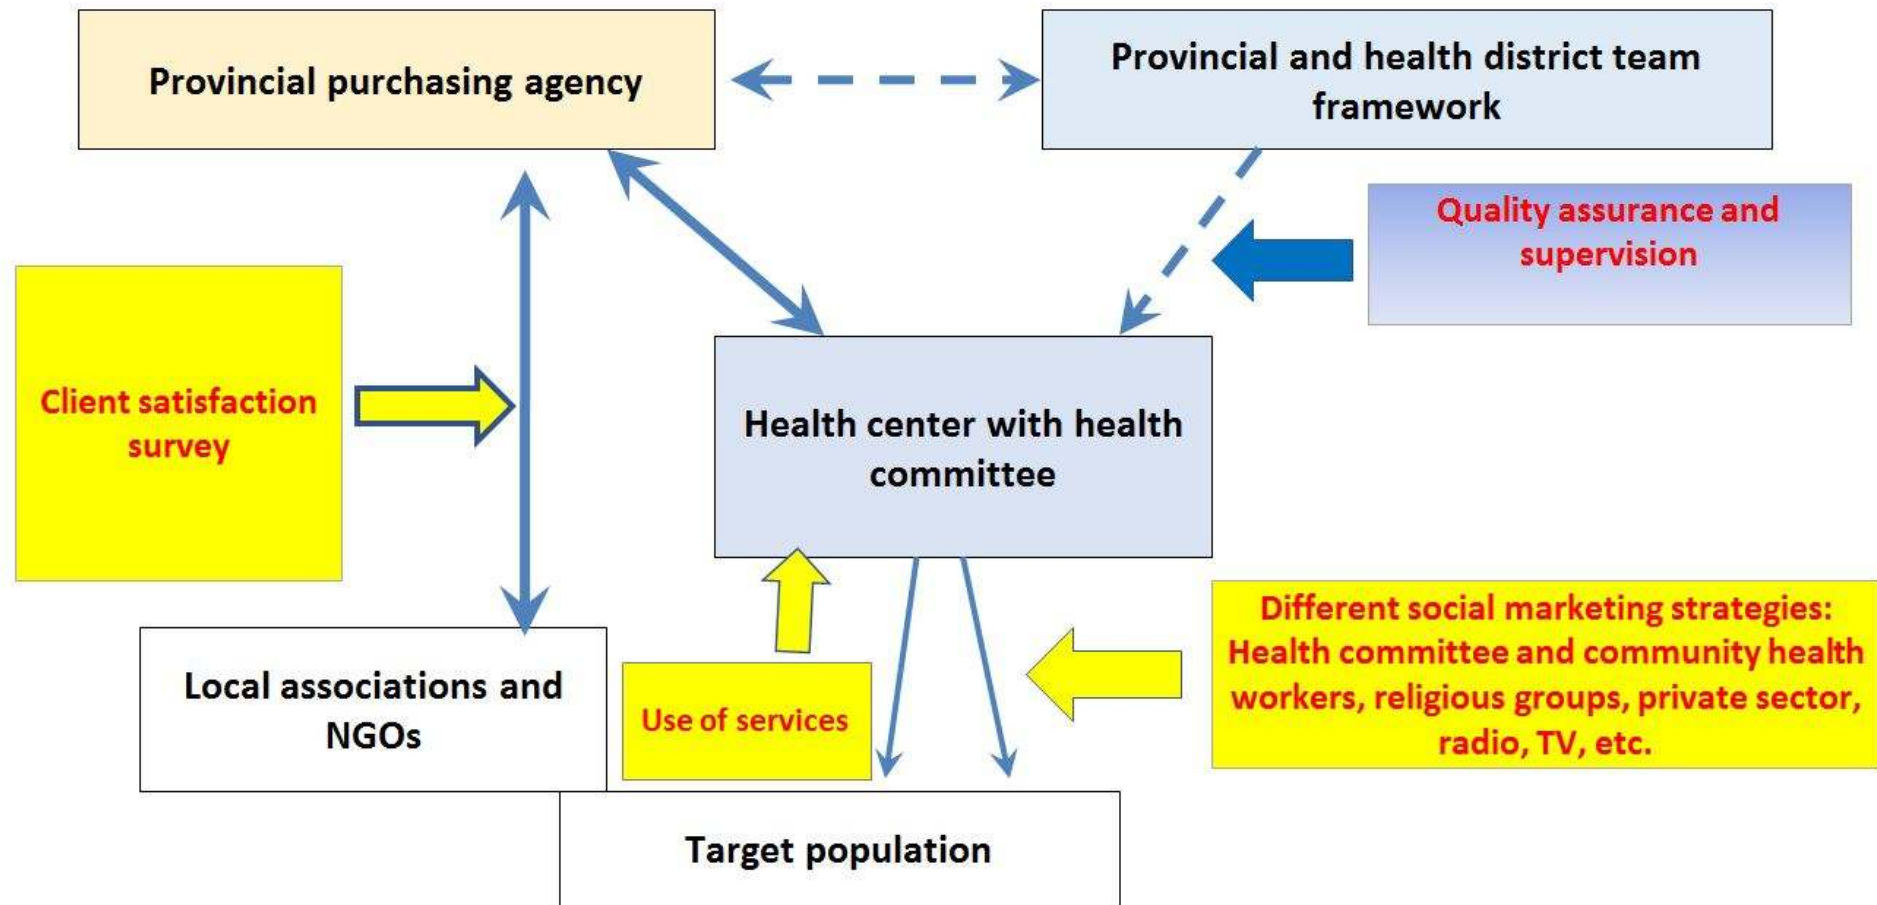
Provincial purchasing agency

Provincial and health district team framework

Quality assurance and supervision

Client satisfaction survey

Health center with health committee

Local associations and NGOs

Use of services

Different social marketing strategies: Health committee and community health workers, religious groups, private sector, radio, TV, etc.

Target population